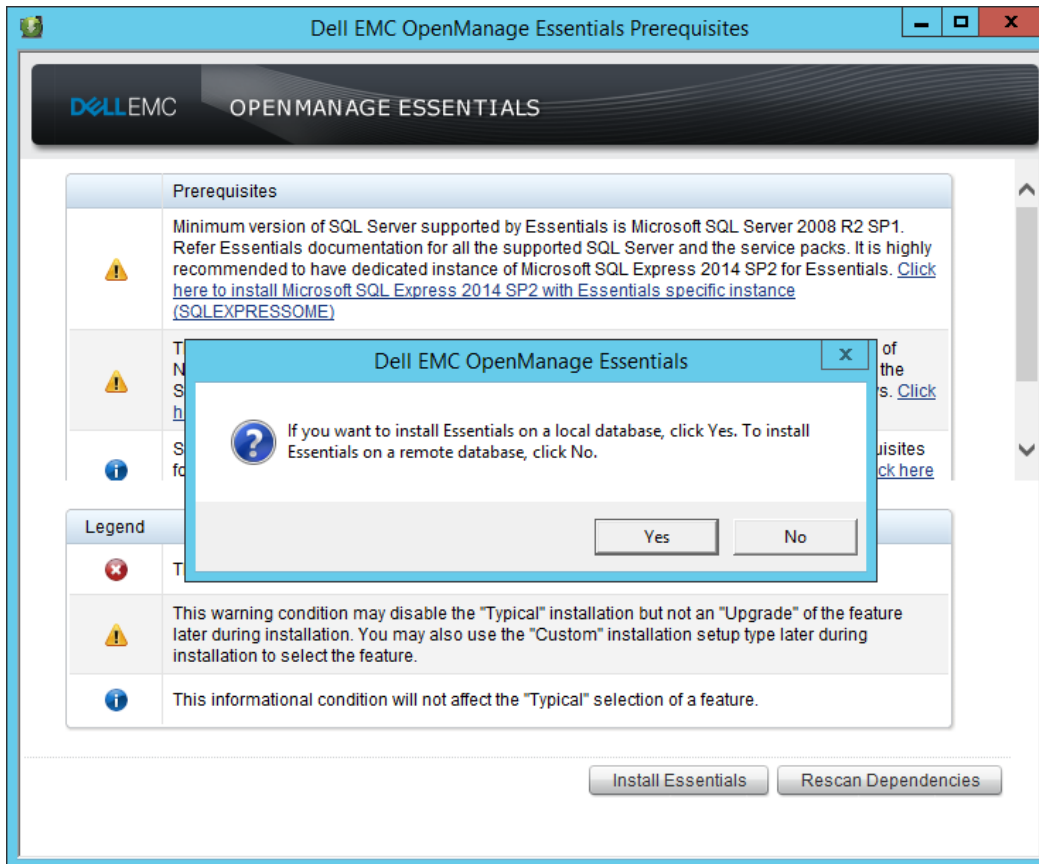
Dell EMC OpenManage Essentials Prerequisites

DELLEMC OPENMANAGE ESSENTIALS

Prerequisites

Minimum version of SQL Server supported by Essentials is Microsoft SQL Server 2008 R2 SP1. Refer Essentials documentation for all the supported SQL Server and the service packs. It is highly recommended to have dedicated instance of Microsoft SQL Express 2014 SP2 for Essentials. Click here to install Microsoft SQL Express 2014 SP2 with Essentials specific instance (SQLEXPRESSOME)

T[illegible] of N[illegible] the S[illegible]s. Click h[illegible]

S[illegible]uisites fo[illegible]ck here

Dell EMC OpenManage Essentials

If you want to install Essentials on a local database, click Yes. To install Essentials on a remote database, click No.

Yes No

Legend

T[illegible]

This warning condition may disable the "Typical" installation but not an "Upgrade" of the feature later during installation. You may also use the "Custom" installation setup type later during installation to select the feature.

This informational condition will not affect the "Typical" selection of a feature.

Install Essentials Rescan Dependencies